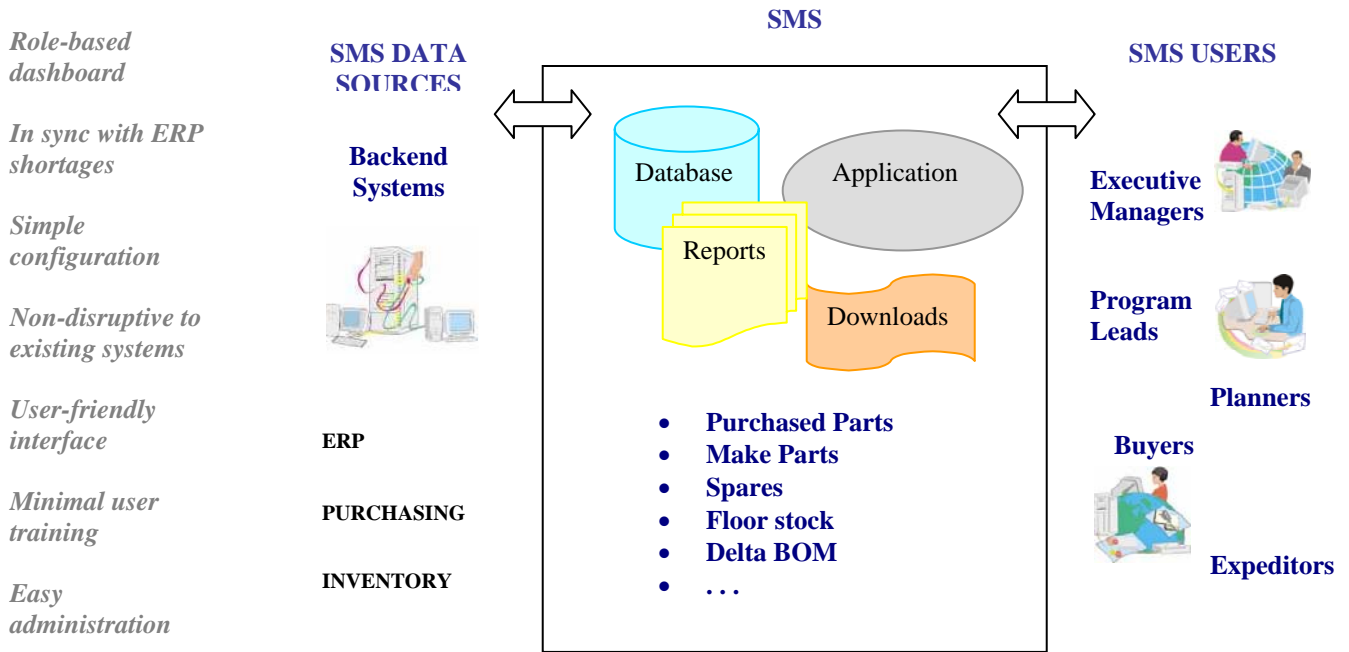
Role-based dashboard

In sync with ERP shortages

Simple configuration

Non-disruptive to existing systems

User-friendly interface

Minimal user training

Easy administration

SMS DATA SOURCES

Backend Systems

ERP

PURCHASING

INVENTORY

SMS

Database

Application

Reports

Downloads

- Purchased Parts
- Make Parts
- Spares
- Floor stock
- Delta BOM
- . . .

SMS USERS

Executive Managers

Program Leads

Planners

Buyers

Expeditors